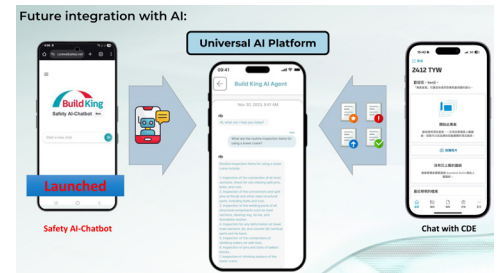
Future integration with AI:

Universal AI Platform

Build King
Safety AI-Chatbot

Launched

Safety AI-Chatbot

09:41
Build King AI Agent

Nov 30, 2023, 9:40 AM

Hi! what can I help you today?

What are the routine inspection items for using a tower crane?

2412 TYW

Chat with CDE